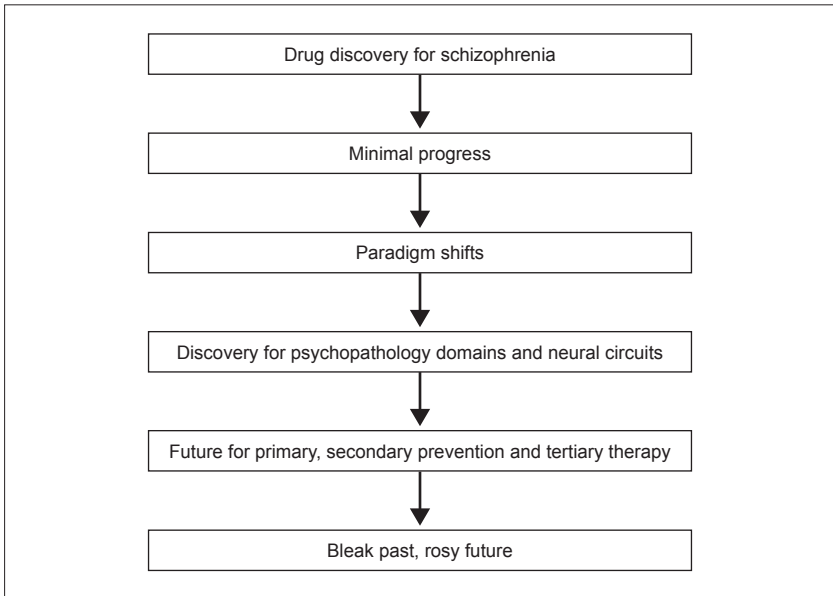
Drug discovery for schizophrenia

Minimal progress

Paradigm shifts

Discovery for psychopathology domains and neural circuits

Future for primary, secondary prevention and tertiary therapy

Bleak past, rosy future